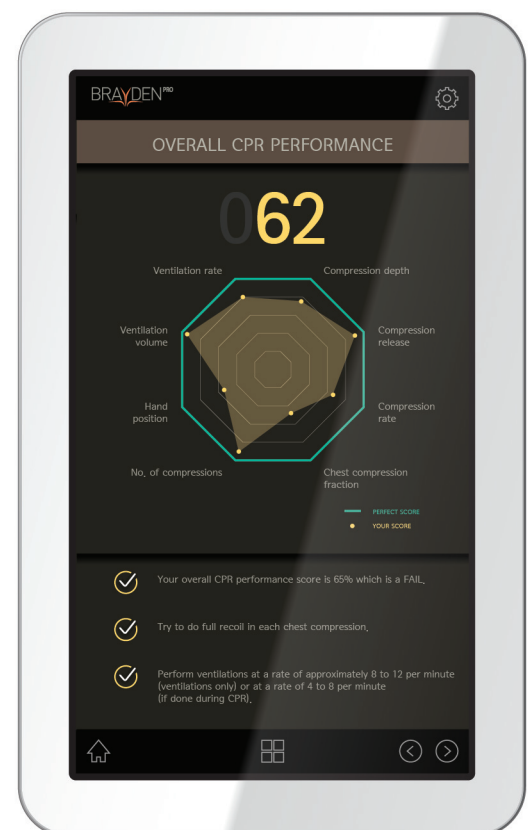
BRAYDEN PRO

OVERALL CPR PERFORMANCE

062

Ventilation rate

Compression depth

Ventilation volume

Compression release

Hand position

Compression rate

No. of compressions

Chest compression fraction

PERFECT SCORE

YOUR SCORE

Your overall CPR performance score is 65% which is a FAIL.

Try to do full recoil in each chest compression.

Perform ventilations at a rate of approximately 8 to 12 per minute (ventilations only) or at a rate of 4 to 8 per minute (if done during CPR).